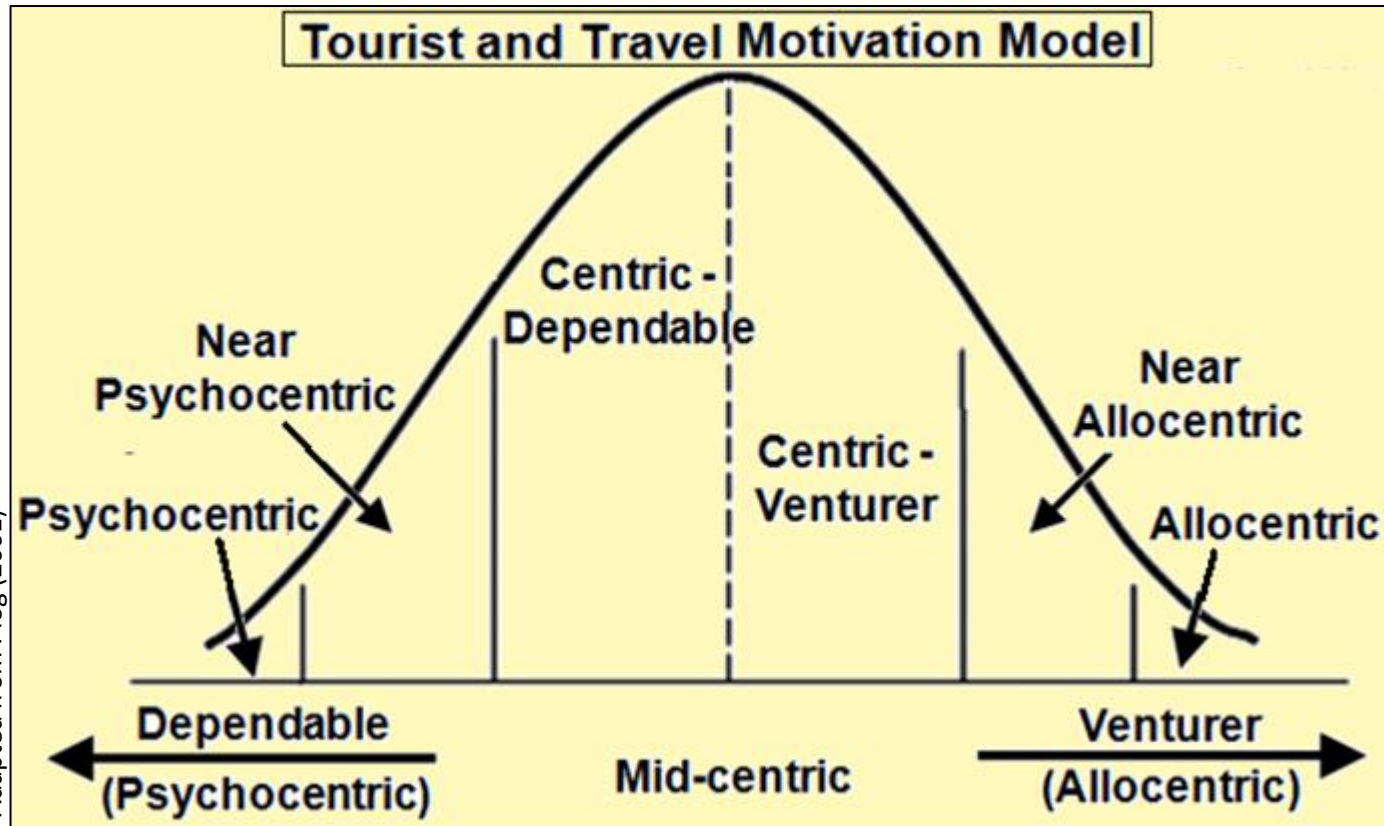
Tourist and Travel Motivation Model

Centric - Dependable

Near Psychocentric

Psychocentric

Centric - Venturer

Near Allocentric

Allocentric

Dependable (Psychocentric)

Mid-centric

Venturer (Allocentric)

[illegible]